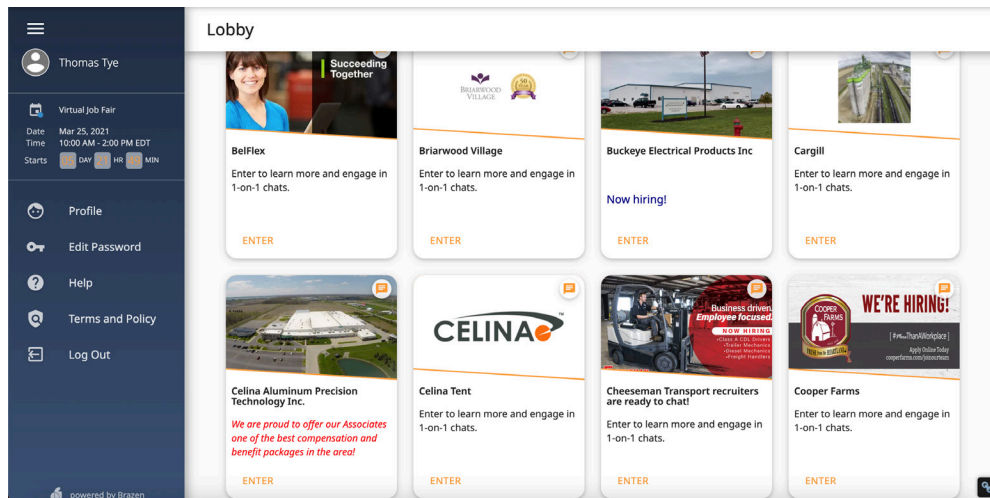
Thomas Tye

Virtual Job Fair
Date Mar 25, 2021
Time 10:00 AM - 2:00 PM EDT
Starts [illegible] DAY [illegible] HR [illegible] MIN

Profile
Edit Password
Help
Terms and Policy
Log Out

powered by Brazen

Lobby

Succeeding Together

BelFlex
Enter to learn more and engage in 1-on-1 chats.
ENTER

BRIARWOOD VILLAGE

Briarwood Village
Enter to learn more and engage in 1-on-1 chats.
ENTER

Buckeye Electrical Products Inc
Now hiring!
ENTER

Cargill
Enter to learn more and engage in 1-on-1 chats.
ENTER

Celina Aluminum Precision Technology Inc.
We are proud to offer our Associates one of the best compensation and benefit packages in the area!
ENTER

CELINA

Celina Tent
Enter to learn more and engage in 1-on-1 chats.
ENTER

Business driven. Employee focused.
NOW HIRING
•Class A CDL Drivers
•Trailer Mechanics
•Diesel Mechanics
•Freight Handlers

Cheeseman Transport recruiters are ready to chat!
Enter to learn more and engage in 1-on-1 chats.
ENTER

COOPER FARMS
WE'RE HIRING!
[ #MoreThanAWorkplace ]
Apply Online Today
cooperfarms.com/joinourteam

Cooper Farms
Enter to learn more and engage in 1-on-1 chats.
ENTER